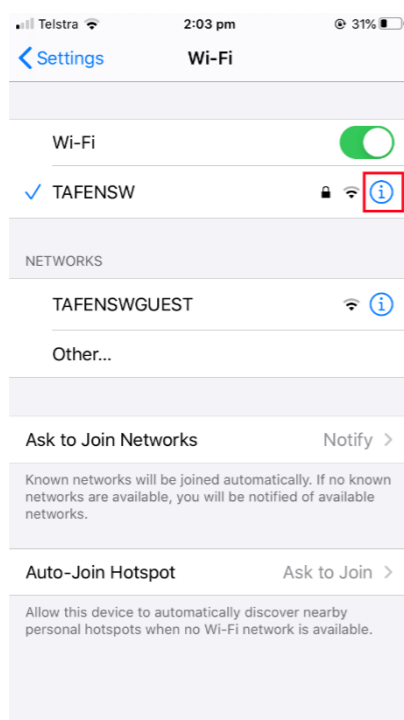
Telstra 2:03 pm 31%

Settings Wi-Fi

Wi-Fi

✓ TAFENSW

NETWORKS

TAFENSWGUEST

Other...

Ask to Join Networks Notify

Known networks will be joined automatically. If no known networks are available, you will be notified of available networks.

Auto-Join Hotspot Ask to Join

Allow this device to automatically discover nearby personal hotspots when no Wi-Fi network is available.